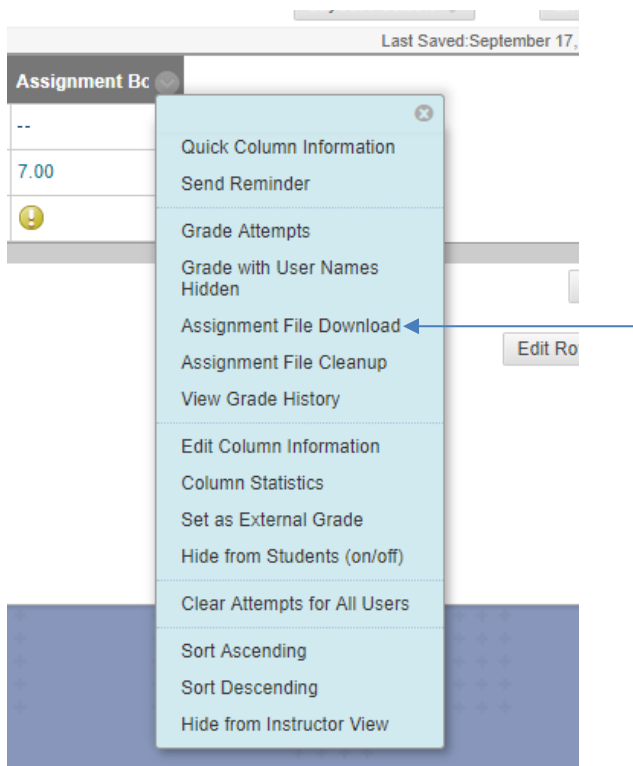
Last Saved:September 17,

Assignment Bc

--

7.00

Quick Column Information
Send Reminder

Grade Attempts
Grade with User Names Hidden
Assignment File Download
Assignment File Cleanup
View Grade History

Edit Column Information
Column Statistics
Set as External Grade
Hide from Students (on/off)

Clear Attempts for All Users

Sort Ascending
Sort Descending
Hide from Instructor View

Edit Ro